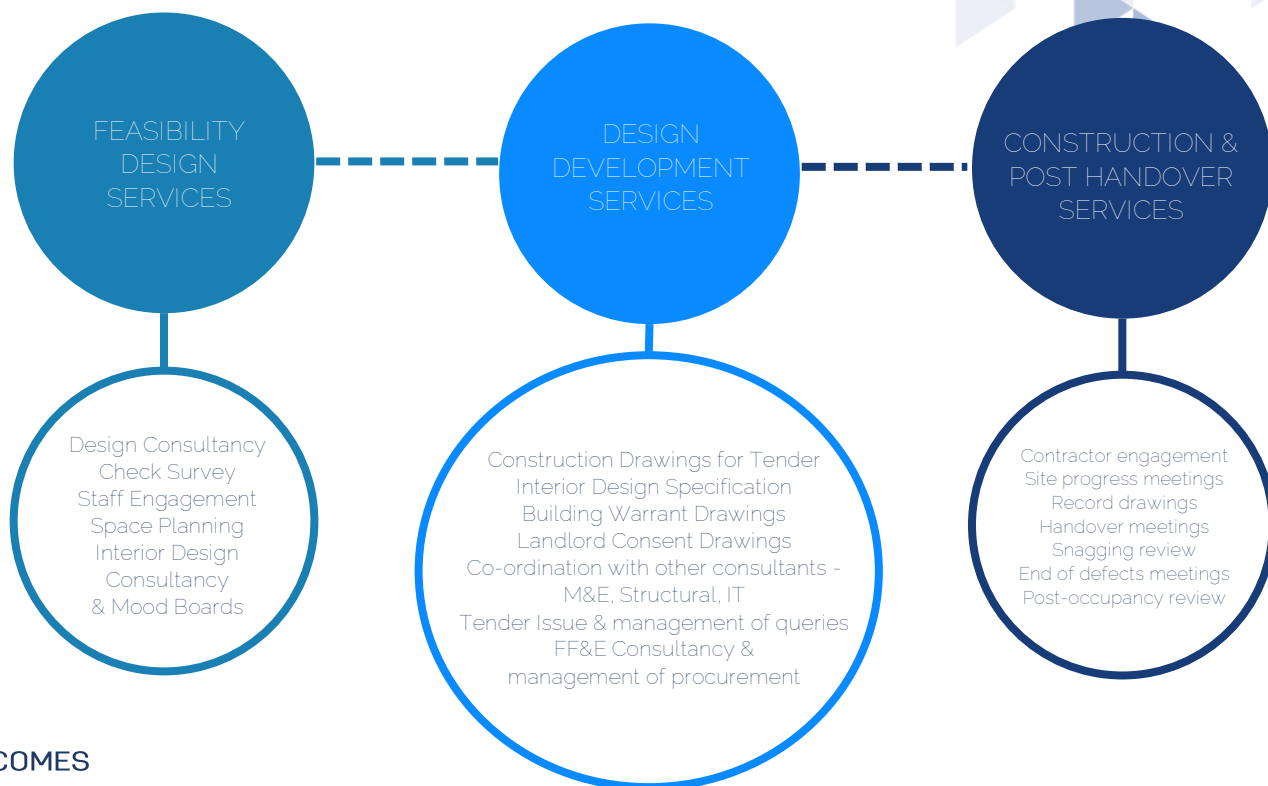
FEASIBILITY DESIGN SERVICES

DESIGN DEVELOPMENT SERVICES

CONSTRUCTION & POST HANDOVER SERVICES

Design Consultancy
Check Survey
Staff Engagement
Space Planning
Interior Design Consultancy
& Mood Boards

Construction Drawings for Tender
Interior Design Specification
Building Warrant Drawings
Landlord Consent Drawings
Co-ordination with other consultants - M&E, Structural, IT
Tender Issue & management of queries
FF&E Consultancy & management of procurement

Contractor engagement
Site progress meetings
Record drawings
Handover meetings
Snagging review
End of defects meetings
Post-occupancy review

COMES